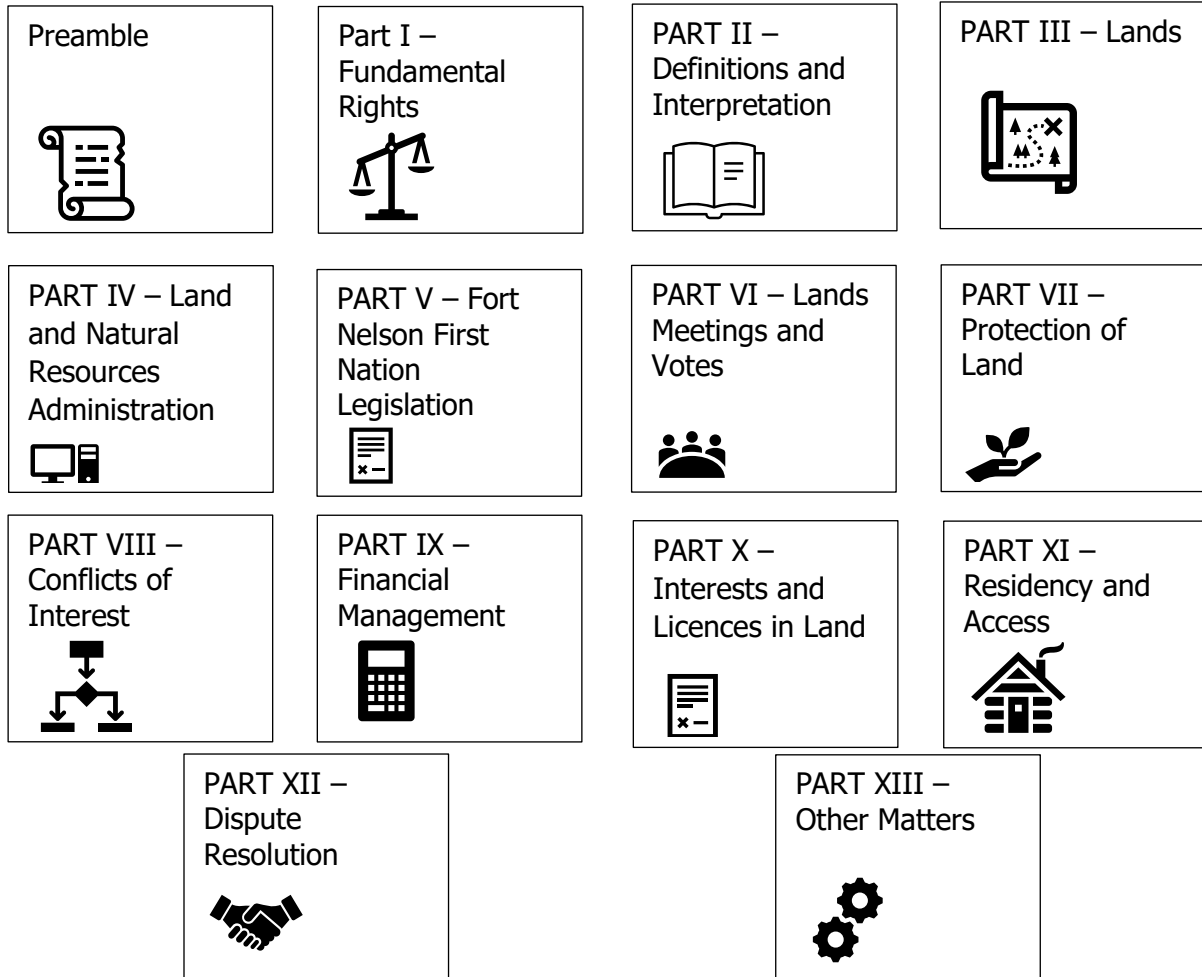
Preamble

Part I – Fundamental Rights

PART II – Definitions and Interpretation

PART III – Lands

PART IV – Land and Natural Resources Administration

PART V – Fort Nelson First Nation Legislation

PART VI – Lands Meetings and Votes

PART VII – Protection of Land

PART VIII – Conflicts of Interest

PART IX – Financial Management

PART X – Interests and Licences in Land

PART XI – Residency and Access

PART XII – Dispute Resolution

PART XIII – Other Matters